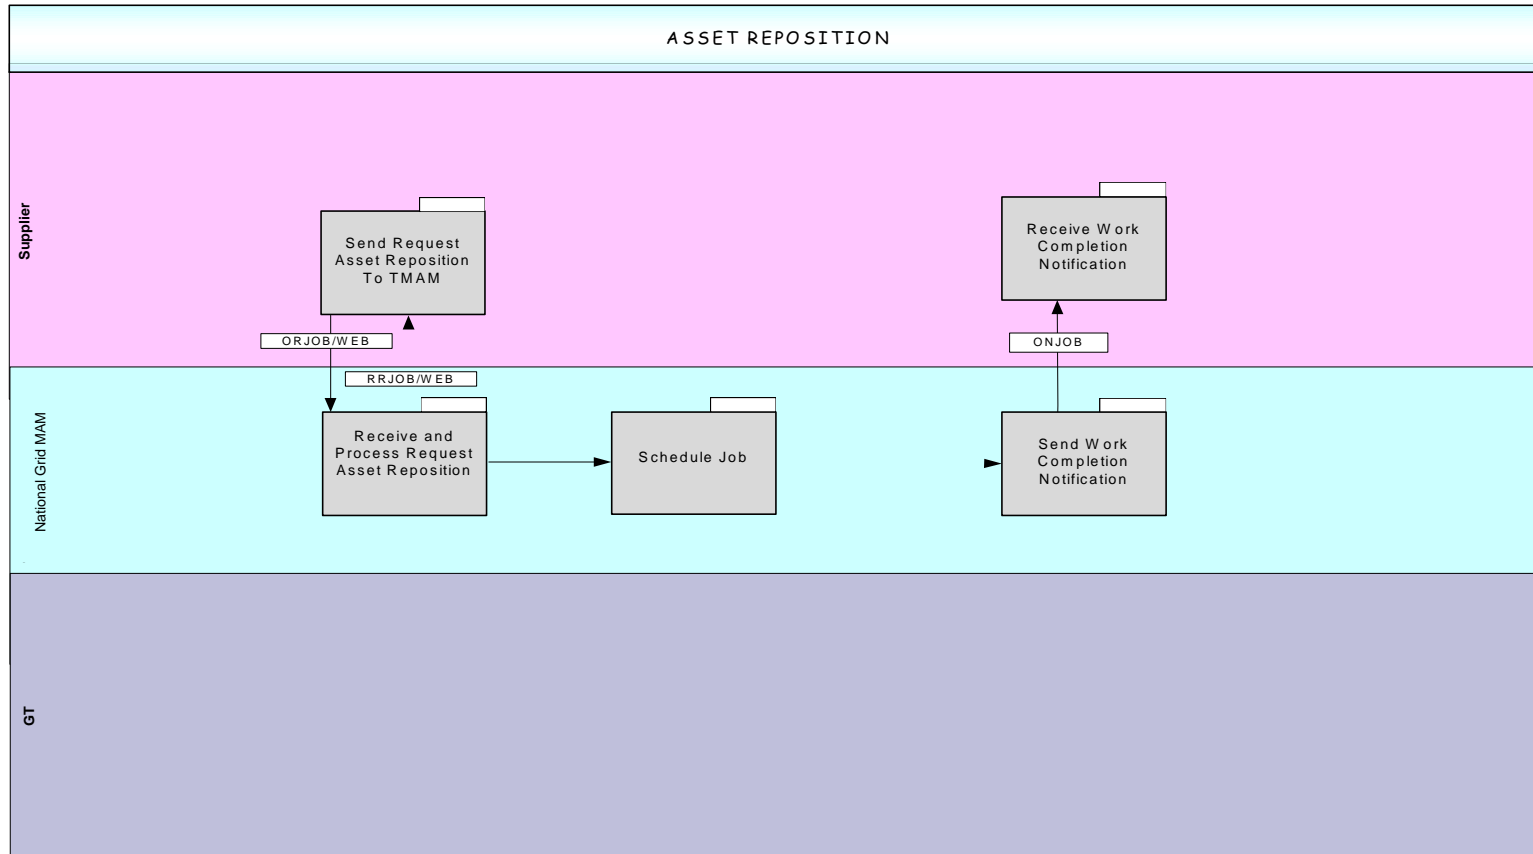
ASSET REPOSITION

Supplier

Send Request Asset Reposition To TMAM

Receive Work Completion Notification

ORJOB/WEB

ONJOB

RRJOB/WEB

National Grid MAM

Receive and Process Request Asset Reposition

Schedule Job

Send Work Completion Notification

GT